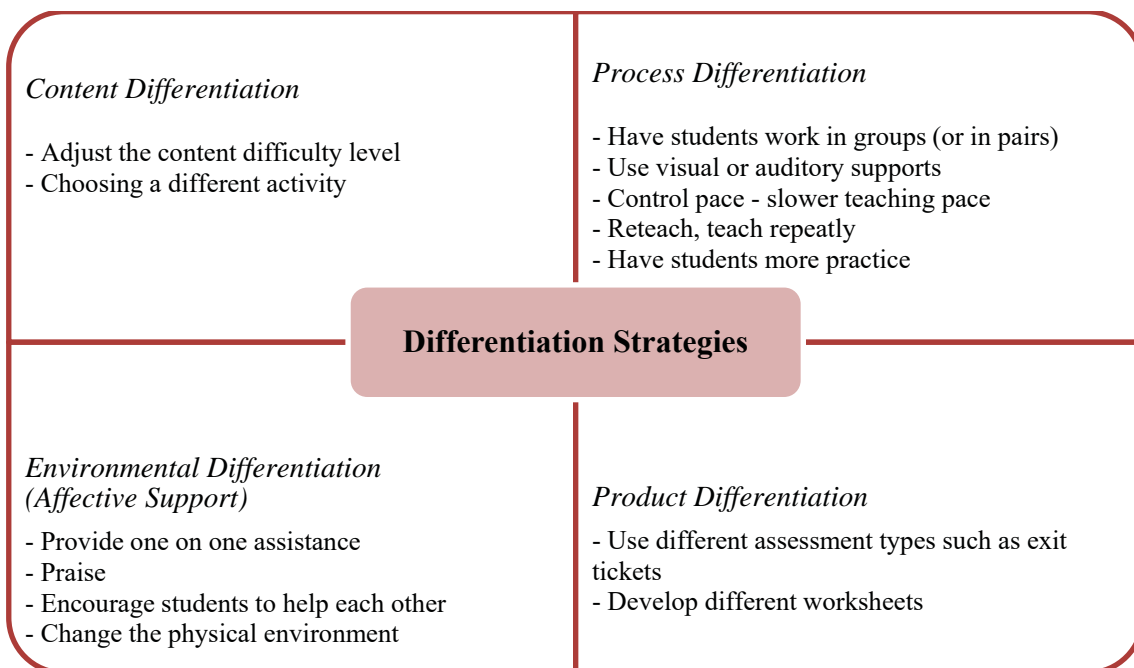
Content Differentiation

- Adjust the content difficulty level
- Choosing a different activity

Process Differentiation

- Have students work in groups (or in pairs)
- Use visual or auditory supports
- Control pace - slower teaching pace
- Reteach, teach repeatly
- Have students more practice

Differentiation Strategies

Environmental Differentiation (Affective Support)

- Provide one on one assistance
- Praise
- Encourage students to help each other
- Change the physical environment

Product Differentiation

- Use different assessment types such as exit tickets
- Develop different worksheets